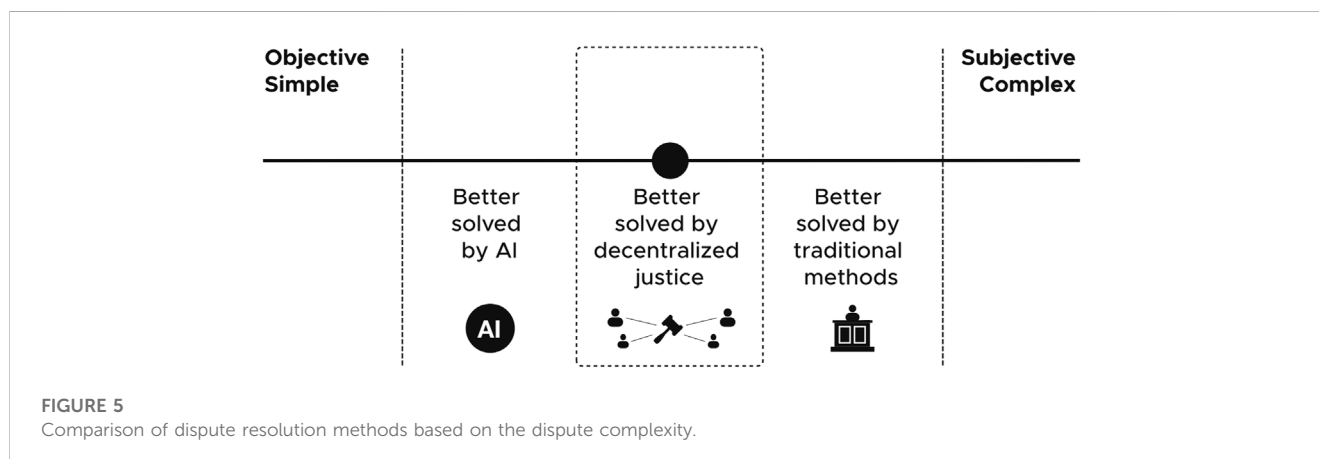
Objective
Simple

Subjective
Complex

Better solved by AI

AI

Better solved by decentralized justice

Better solved by traditional methods

FIGURE 5
Comparison of dispute resolution methods based on the dispute complexity.